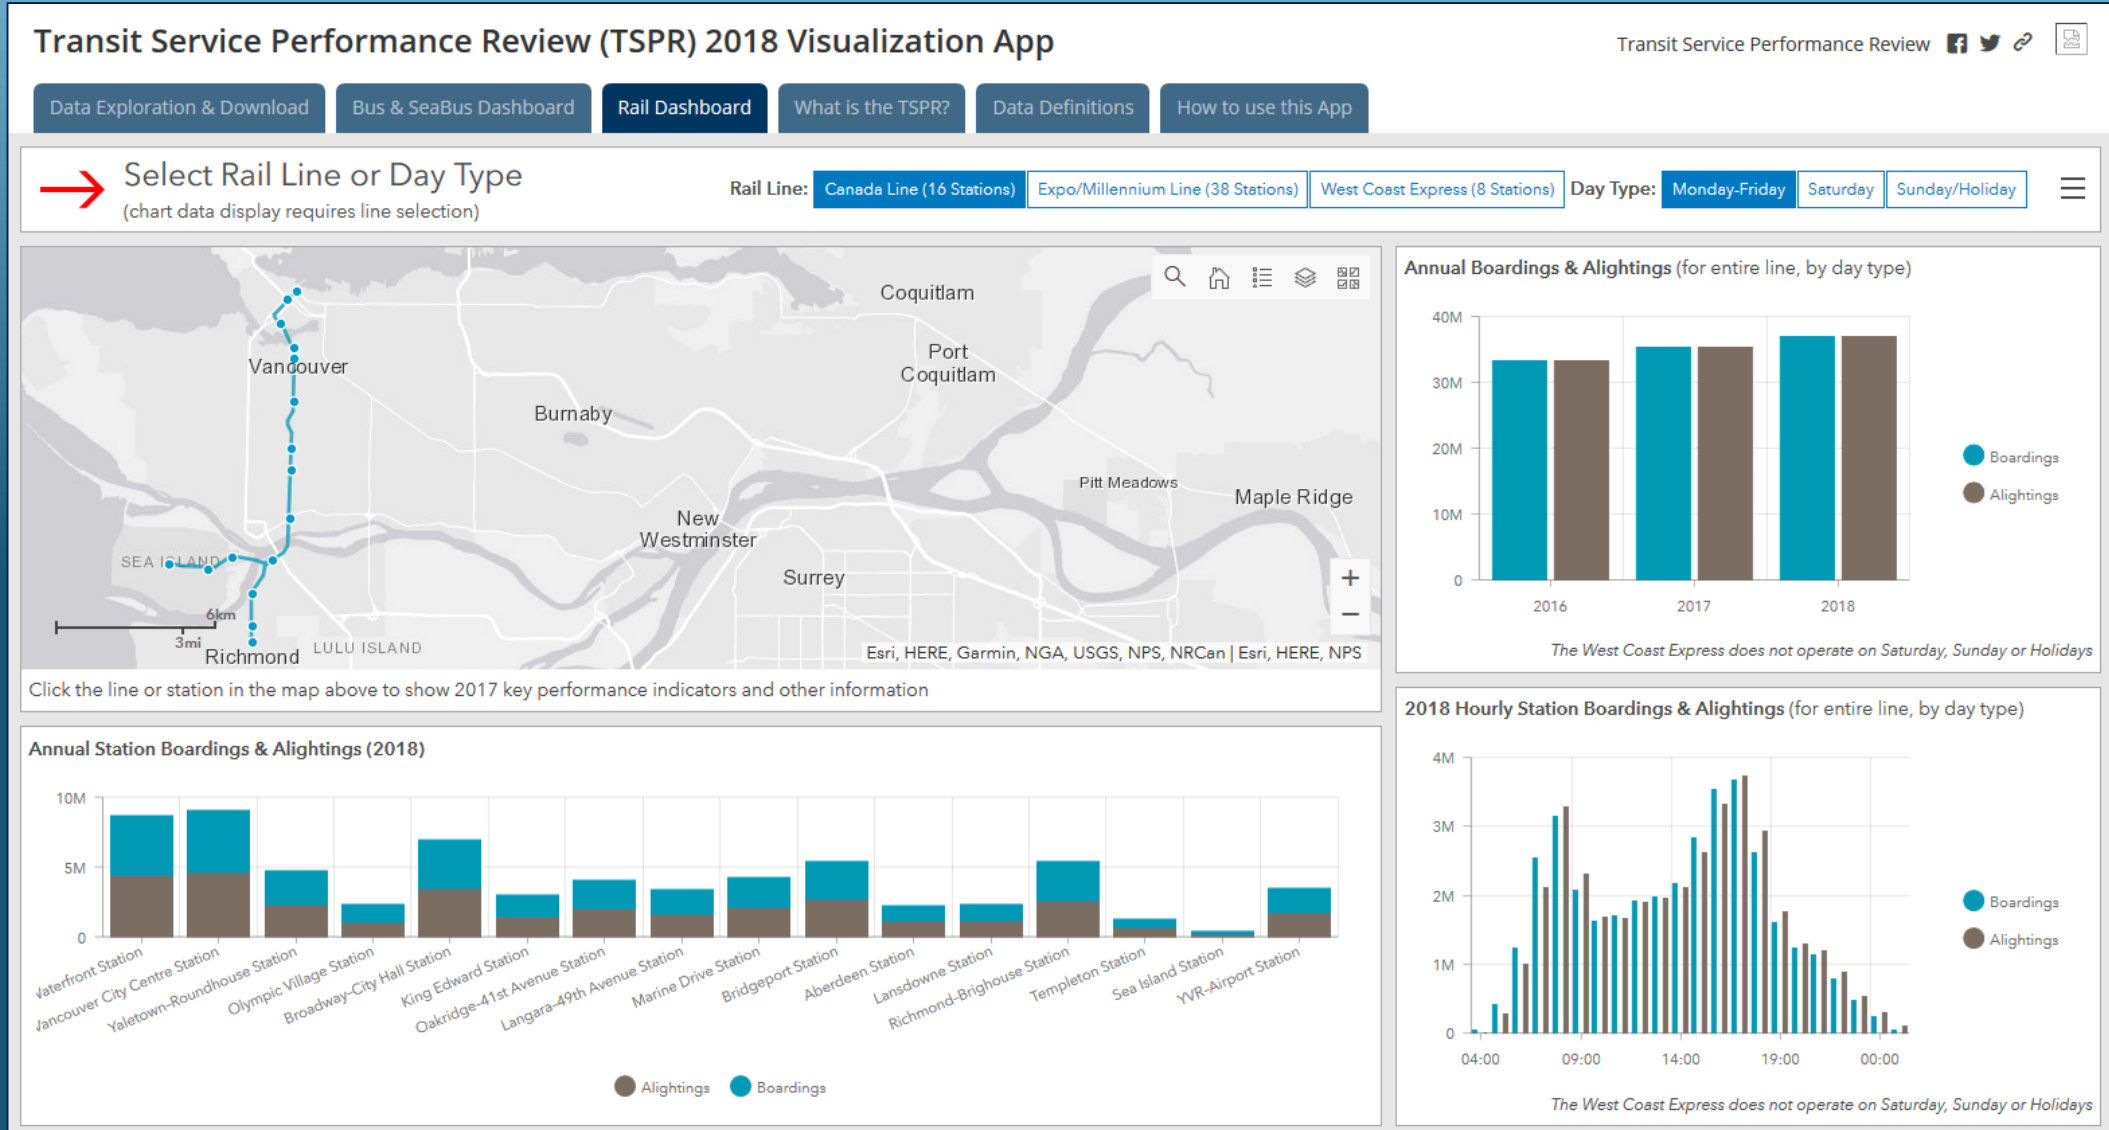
Transit Service Performance Review (TSPR) 2018 Visualization App

Transit Service Performance Review

Data Exploration & Download | Bus & SeaBus Dashboard | Rail Dashboard | What is the TSPR? | Data Definitions | How to use this App

Select Rail Line or Day Type
(chart data display requires line selection)

Rail Line: Canada Line (16 Stations) | Expo/Millennium Line (38 Stations) | West Coast Express (8 Stations)
Day Type: Monday-Friday | Saturday | Sunday/Holiday

Coquitlam
Port Coquitlam
Vancouver
Burnaby
Pitt Meadows
Maple Ridge
New Westminster
Surrey
SEA ISLAND
6km
3mi
Richmond
LULU ISLAND
Esri, HERE, Garmin, NGA, USGS, NPS, NRCan | Esri, HERE, NPS
+
−

Click the line or station in the map above to show 2017 key performance indicators and other information

Annual Boardings & Alightings (for entire line, by day type)
40M
30M
20M
10M
0
2016
2017
2018
Boardings
Alightings
The West Coast Express does not operate on Saturday, Sunday or Holidays

Annual Station Boardings & Alightings (2018)
10M
5M
0
Waterfront Station
Vancouver City Centre Station
Yaletown-Roundhouse Station
Olympic Village Station
Broadway-City Hall Station
King Edward Station
Oakridge-41st Avenue Station
Langara-49th Avenue Station
Marine Drive Station
Bridgeport Station
Aberdeen Station
Lansdowne Station
Richmond-Brighouse Station
Templeton Station
Sea Island Station
YVR-Airport Station
Alightings
Boardings

2018 Hourly Station Boardings & Alightings (for entire line, by day type)
4M
3M
2M
1M
0
04:00
09:00
14:00
19:00
00:00
Boardings
Alightings
The West Coast Express does not operate on Saturday, Sunday or Holidays